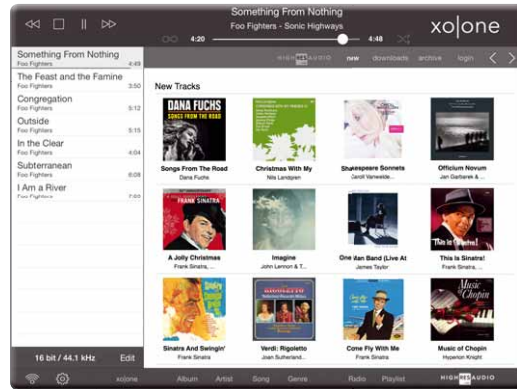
Something From Nothing
Foo Fighters - Sonic Highways
4:20
4:48
xo|one

Something From Nothing
Foo Fighters 4:49
The Feast and the Famine
Foo Fighters 3:50
Congregation
Foo Fighters 5:12
Outside
Foo Fighters 5:15
In the Clear
Foo Fighters 4:04
Subterranean
Foo Fighters 6:08
I Am a River
Foo Fighters 7:09

16 bit / 44.1 kHz
Edit
xolone

HIGHRESAUDIO new downloads archive login

New Tracks

DANA FUCHS
SONGS FROM THE ROAD
Songs From The Road
Dana Fuchs

Christmas With My
Nils Landgren

Shakespeare Sonnets
Jarold Vanwelde...

Officium Novum
Jan Garbarek &...

FRANK SINATRA
A Jolly Christmas
Frank Sinatra...

Imagine
John Lennon & T...

One Man Band (Live At
James Taylor

This is Sinatra!
Frank Sinatra...

Sinatra And Swingin'
Frank Sinatra...

RIGOLETTO
Verdi: Rigoletto
Joan Sutherland...

Come Fly With Me
Frank Sinatra...

Music Chopin
Music of Chopin
Hyperion Knight

Album Artist Song Genre Radio Playlist HIGHRESAUDIO